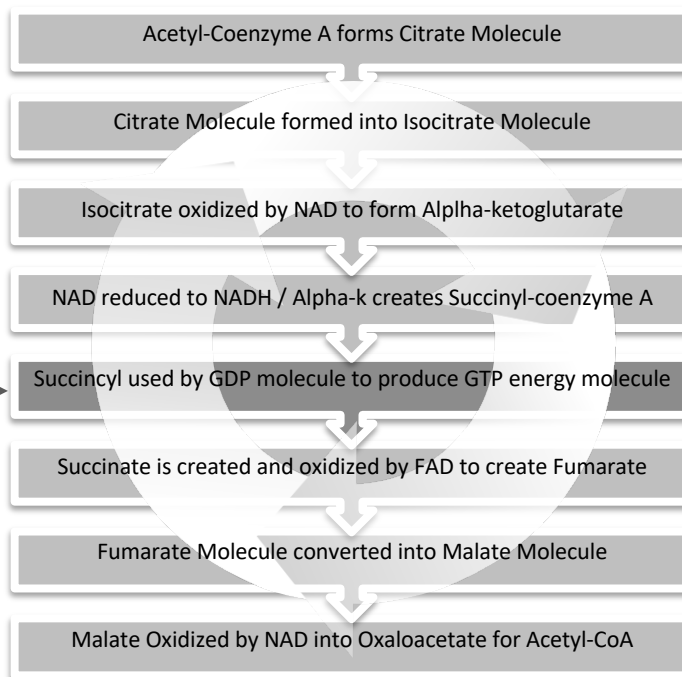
Acetyl-Coenzyme A forms Citrate Molecule

Citrate Molecule formed into Isocitrate Molecule

Isocitrate oxidized by NAD to form Alplha-ketoglutarate

NAD reduced to NADH / Alpha-k creates Succinyl-coenzyme A

Succincyl used by GDP molecule to produce GTP energy molecule

Succinate is created and oxidized by FAD to create Fumarate

Fumarate Molecule converted into Malate Molecule

Malate Oxidized by NAD into Oxaloacetate for Acetyl-CoA